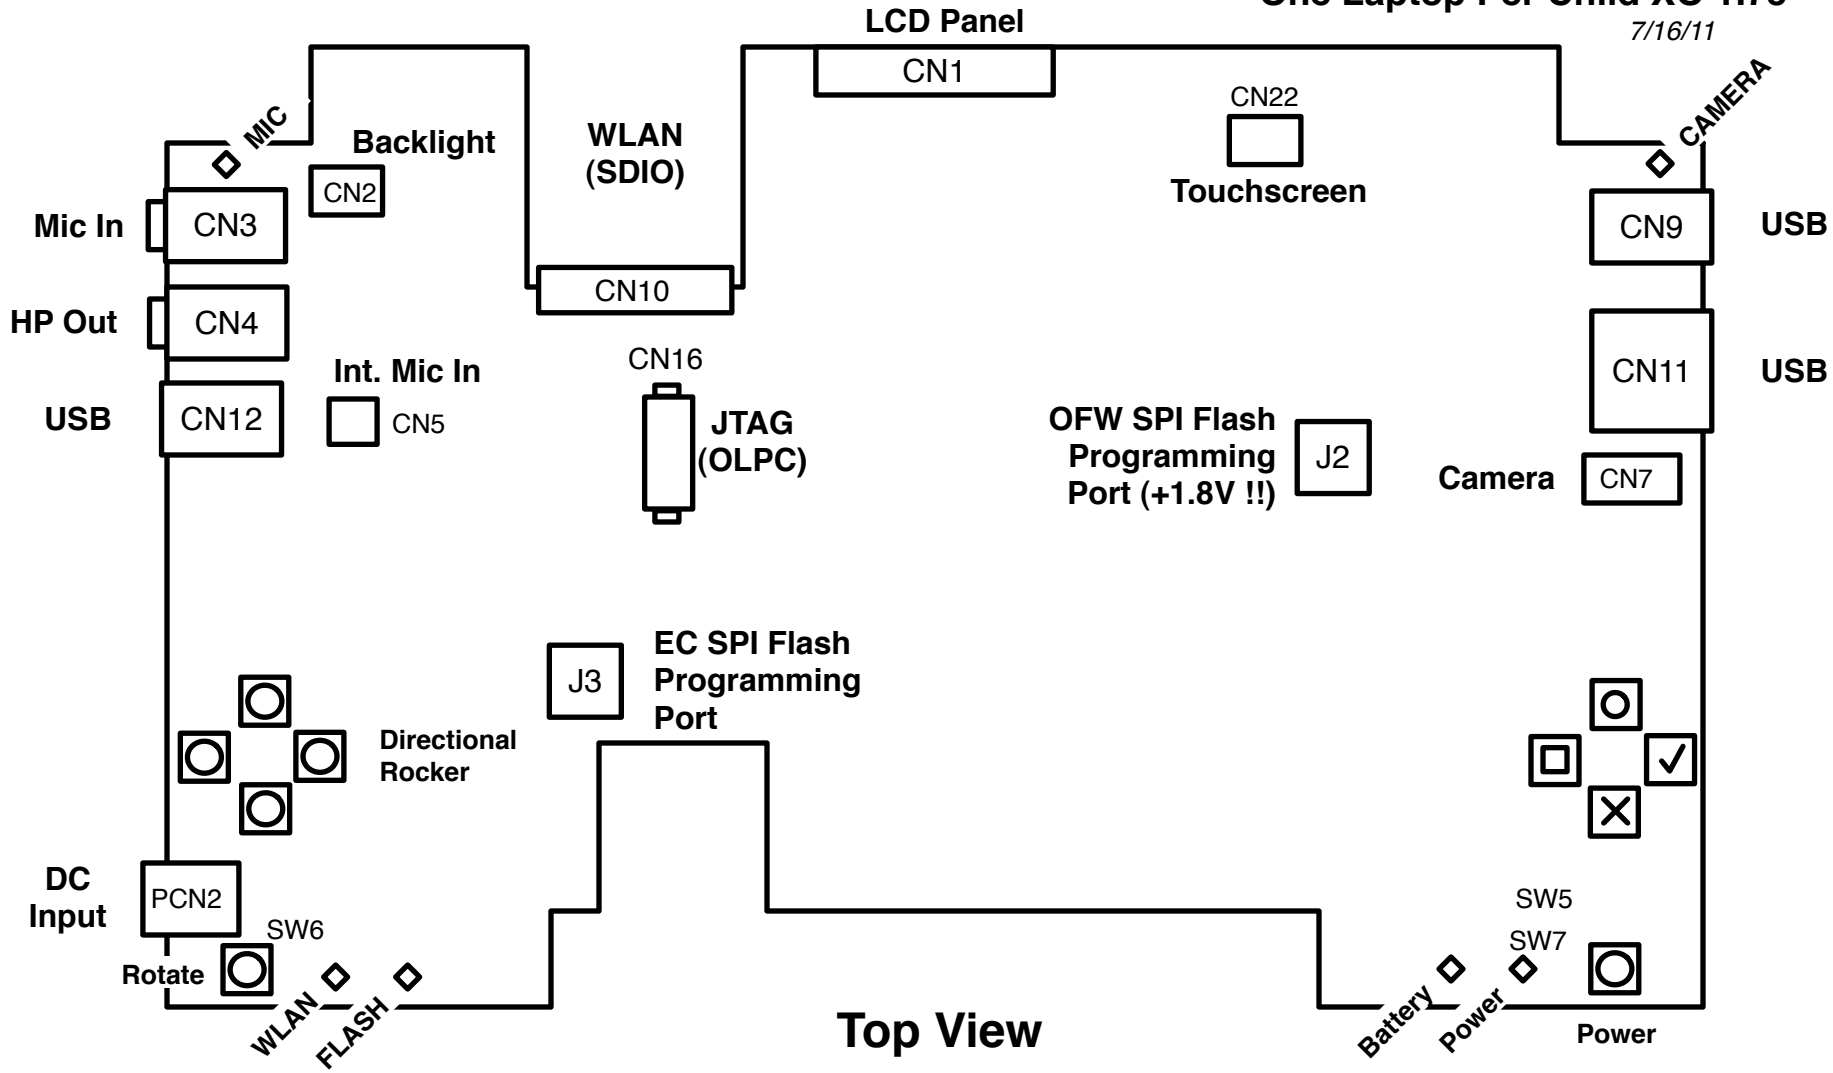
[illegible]
7/16/11

LCD Panel
CN1
CN22
Touchscreen
CAMERA
MIC
Backlight
CN2
WLAN
(SDIO)
Mic In
CN3
CN9
USB
CN10
HP Out
CN4
CN11
USB
CN16
Int. Mic In
USB
CN12
CN5
JTAG
(OLPC)
OFW SPI Flash
Programming
Port (+1.8V !!)
J2
Camera
CN7
J3
EC SPI Flash
Programming
Port
Directional
Rocker
DC
Input
PCN2
SW6
Rotate
WLAN
FLASH
Top View
SW5
SW7
Battery
Power
Power